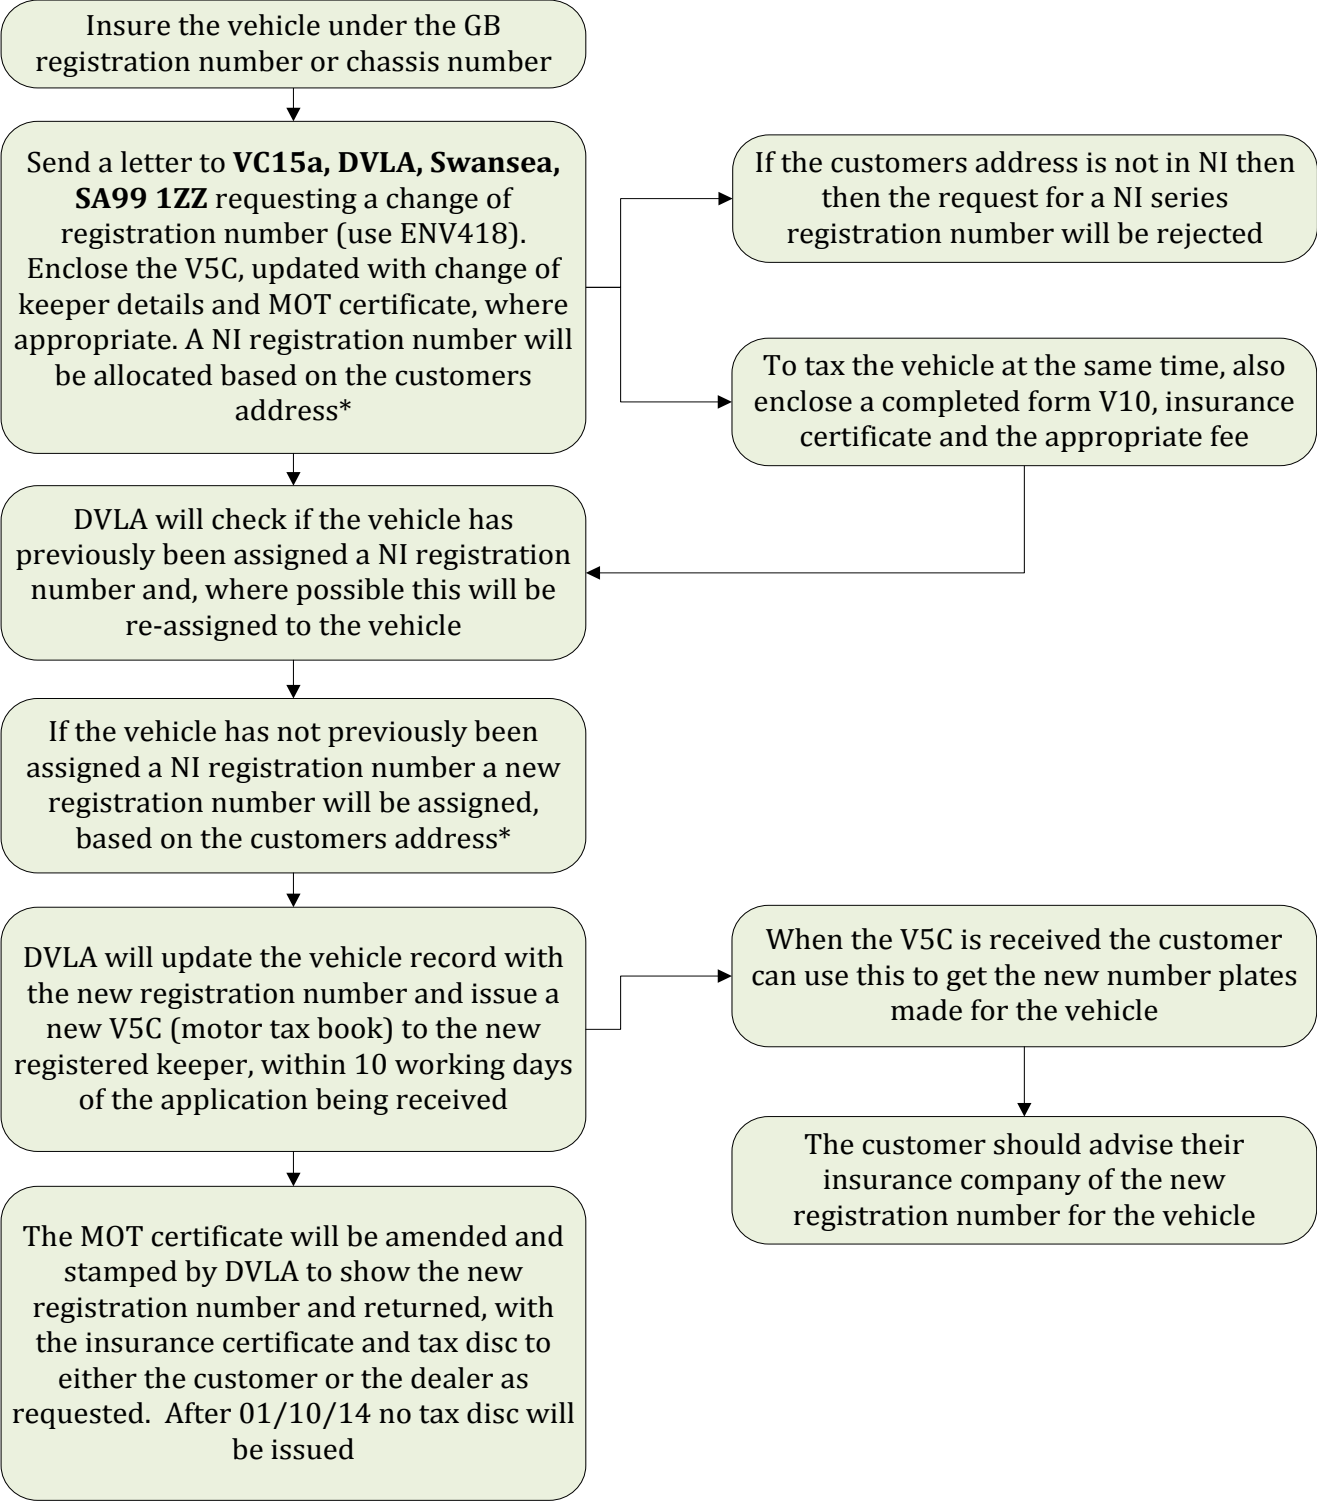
Insure the vehicle under the GB registration number or chassis number

Send a letter to **VC15a, DVLA, Swansea, SA99 1ZZ** requesting a change of registration number (use ENV418). Enclose the V5C, updated with change of keeper details and MOT certificate, where appropriate. A NI registration number will be allocated based on the customers address*

If the customers address is not in NI then then the request for a NI series registration number will be rejected

To tax the vehicle at the same time, also enclose a completed form V10, insurance certificate and the appropriate fee

DVLA will check if the vehicle has previously been assigned a NI registration number and, where possible this will be re-assigned to the vehicle

If the vehicle has not previously been assigned a NI registration number a new registration number will be assigned, based on the customers address*

DVLA will update the vehicle record with the new registration number and issue a new V5C (motor tax book) to the new registered keeper, within 10 working days of the application being received

When the V5C is received the customer can use this to get the new number plates made for the vehicle

The customer should advise their insurance company of the new registration number for the vehicle

The MOT certificate will be amended and stamped by DVLA to show the new registration number and returned, with the insurance certificate and tax disc to either the customer or the dealer as requested. After 01/10/14 no tax disc will be issued